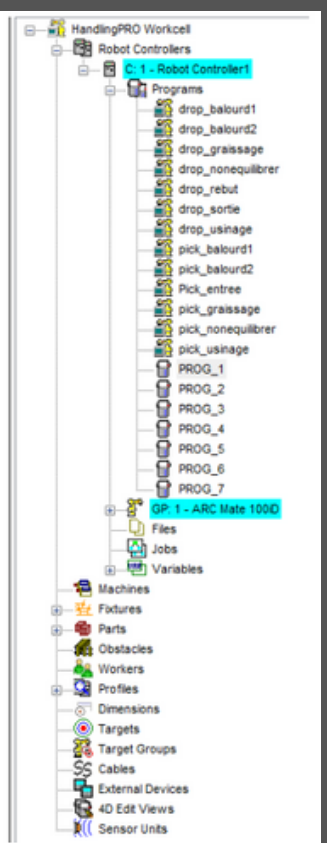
HandlingPRO Workcell
Robot Controllers
C: 1 - Robot Controller1
Programs
drop_balourd1
drop_balourd2
drop_graissage
drop_nonequilibrer
drop_rebut
drop_sortie
drop_usinage
pick_balourd1
pick_balourd2
Pick_entree
pick_graissage
pick_nonequilibrer
pick_usinage
PROG_1
PROG_2
PROG_3
PROG_4
PROG_5
PROG_6
PROG_7
GP: 1 - ARC Mate 100iD
Files
Jobs
Variables
Machines
Fixtures
Parts
Obstacles
Workers
Profiles
Dimensions
Targets
Target Groups
Cables
External Devices
4D Edit Views
Sensor Units